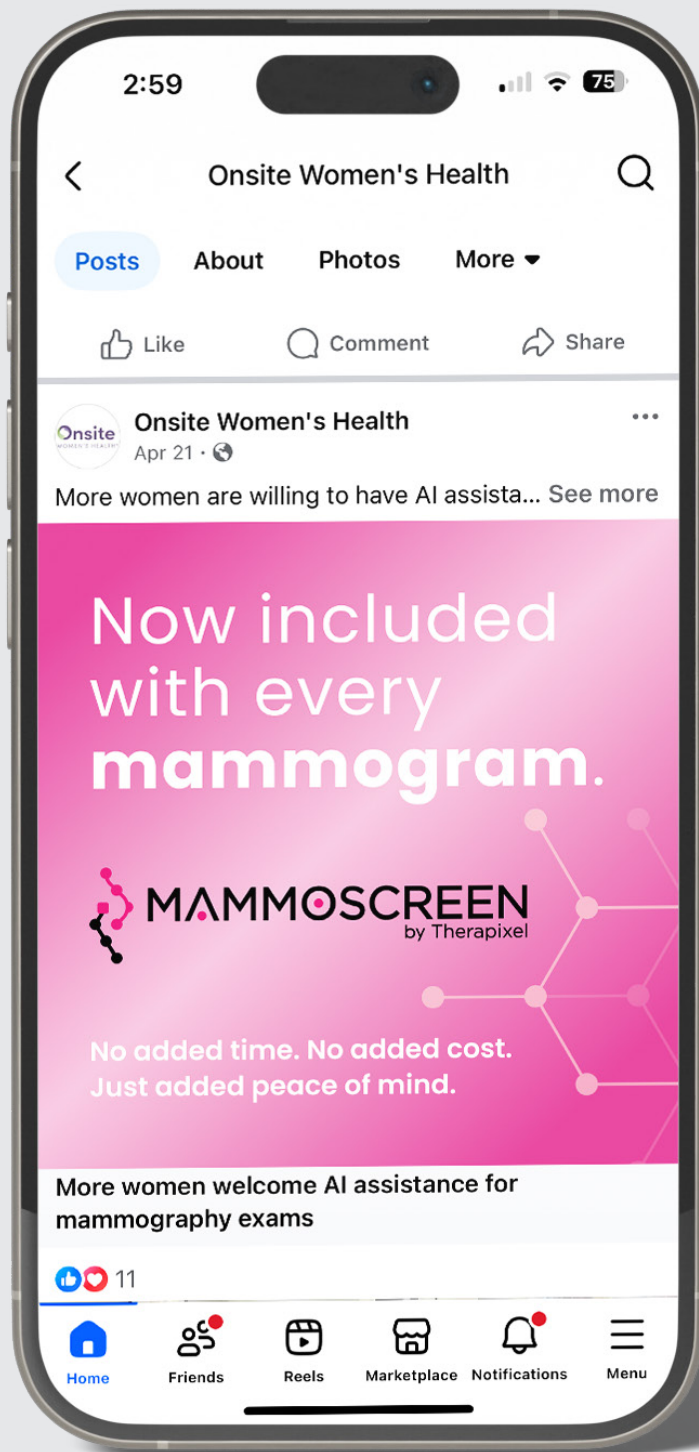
2:59

75

Onsite Women's Health

Posts About Photos More

Like Comment Share

Onsite WOMEN'S HEALTH

Onsite Women's Health
Apr 21 ·

More women are willing to have AI assista... See more

Now included with every mammogram.

MAMMOSCREEN by Therapixel

No added time. No added cost. Just added peace of mind.

More women welcome AI assistance for mammography exams

11

Home Friends Reels Marketplace Notifications Menu